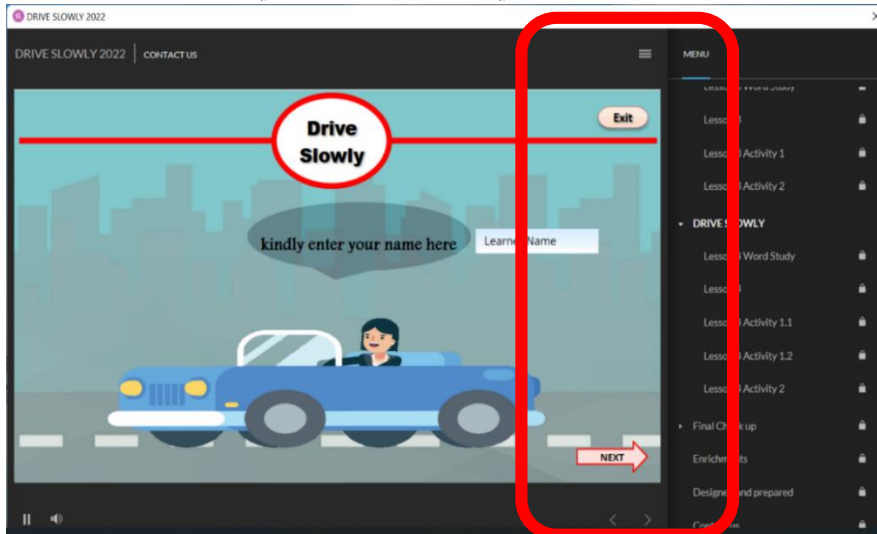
DRIVE SLOWLY 2022

DRIVE SLOWLY 2022 | CONTACT US

MENU

Exit

Drive Slowly

kindly enter your name here

Learne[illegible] Name

NEXT

Lesso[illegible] Word Study

Lesso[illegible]

Lesso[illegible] Activity 1

Lesso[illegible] Activity 2

DRIVE S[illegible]WLY

Lesso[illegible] Word Study

Lesso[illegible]

Lesso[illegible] Activity 1.1

Lesso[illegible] Activity 1.2

Lesso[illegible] Activity 2

Final Ch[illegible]k up

Enrichm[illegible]ts

Designe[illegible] and prepared

Con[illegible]